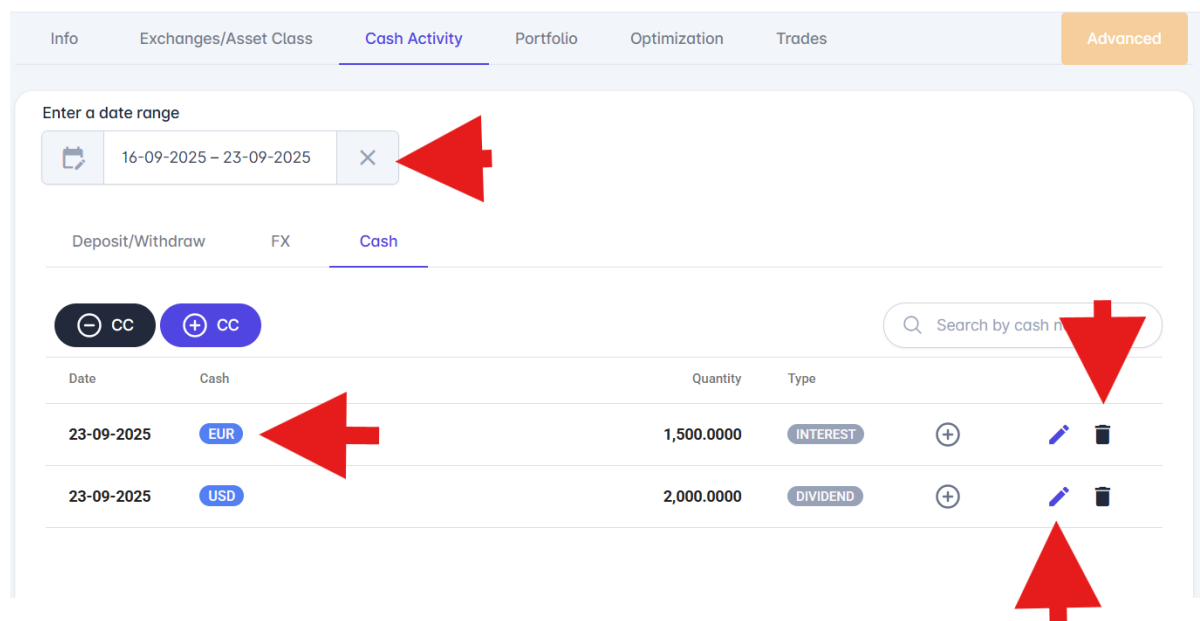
Info Exchanges/Asset Class Cash Activity Portfolio Optimization Trades Advanced

Enter a date range

16-09-2025 – 23-09-2025 ×

Deposit/Withdraw FX Cash

CC CC

Search by cash n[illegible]

| Date | Cash | Quantity | Type |
|---|---|---|---|
| 23-09-2025 | EUR | 1,500.0000 | INTEREST |
| 23-09-2025 | USD | 2,000.0000 | DIVIDEND |